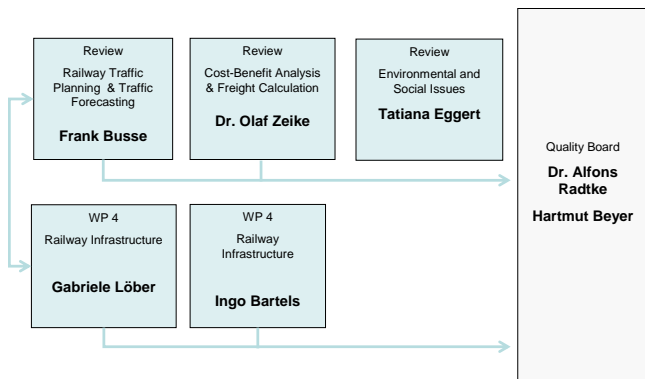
Review
Railway Traffic Planning & Traffic Forecasting
**Frank Busse**

Review
Cost-Benefit Analysis & Freight Calculation
**Dr. Olaf Zeike**

Review
Environmental and Social Issues
**Tatiana Eggert**

WP 4
Railway Infrastructure
**Gabriele Löber**

WP 4
Railway Infrastructure
**Ingo Bartels**

Quality Board
**Dr. Alfons Radtke**
**Hartmut Beyer**